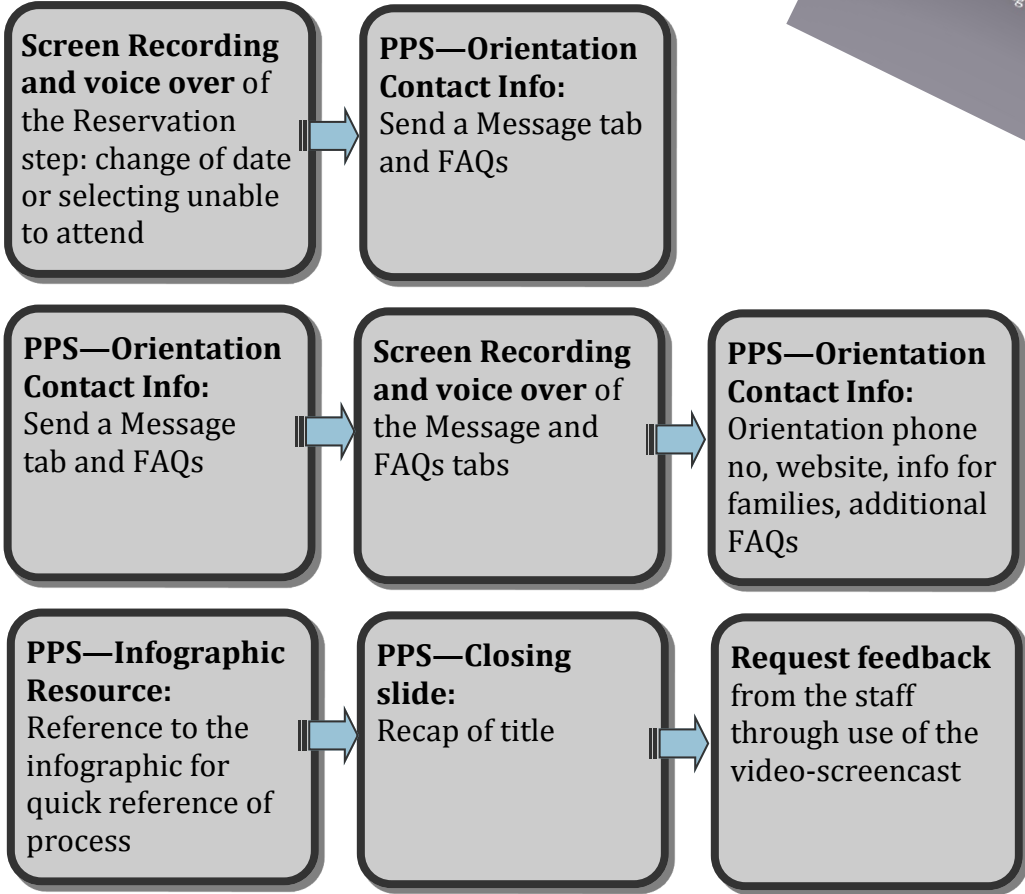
**Screen Recording and voice over** of the Reservation step: change of date or selecting unable to attend

**PPS—Orientation Contact Info:** Send a Message tab and FAQs

**PPS—Orientation Contact Info:** Send a Message tab and FAQs

**Screen Recording and voice over** of the Message and FAQs tabs

**PPS—Orientation Contact Info:** Orientation phone no, website, info for families, additional FAQs

**PPS—Infographic Resource:** Reference to the infographic for quick reference of process

**PPS—Closing slide:** Recap of title

**Request feedback** from the staff through use of the video-screencast